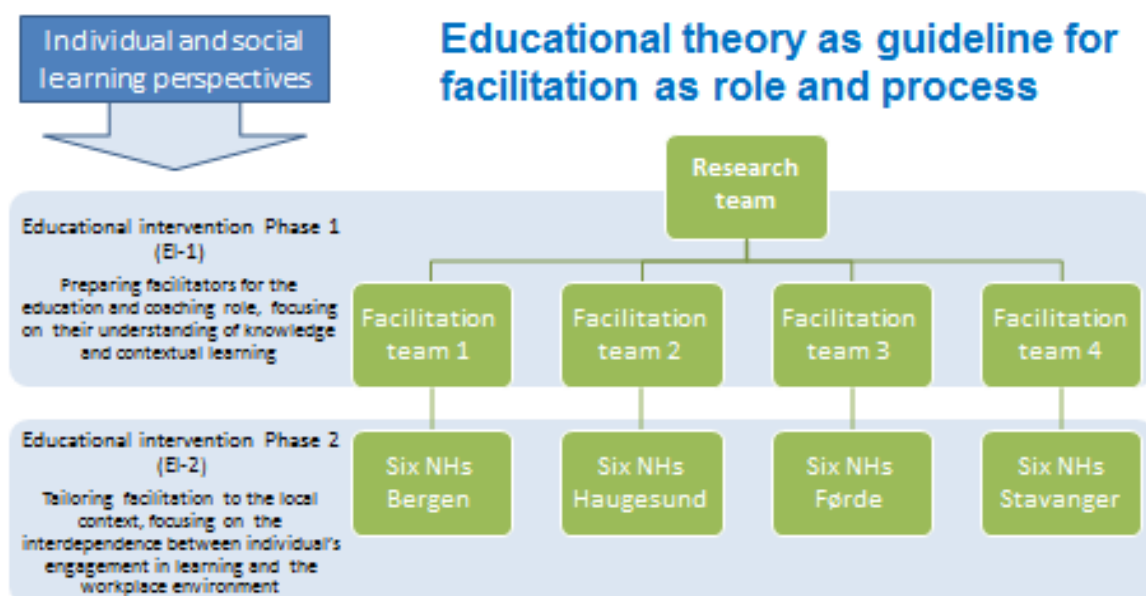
Individual and social learning perspectives

Educational theory as guideline for facilitation as role and process

Research team

Educational intervention Phase 1 (EI-1)

Preparing facilitators for the education and coaching role, focusing on their understanding of knowledge and contextual learning

Facilitation team 1

Facilitation team 2

Facilitation team 3

Facilitation team 4

Educational intervention Phase 2 (EI-2)

Tailoring facilitation to the local context, focusing on the interdependence between individual's engagement in learning and the workplace environment

Six NHs Bergen

Six NHs Haugesund

Six NHs Førde

Six NHs Stavanger